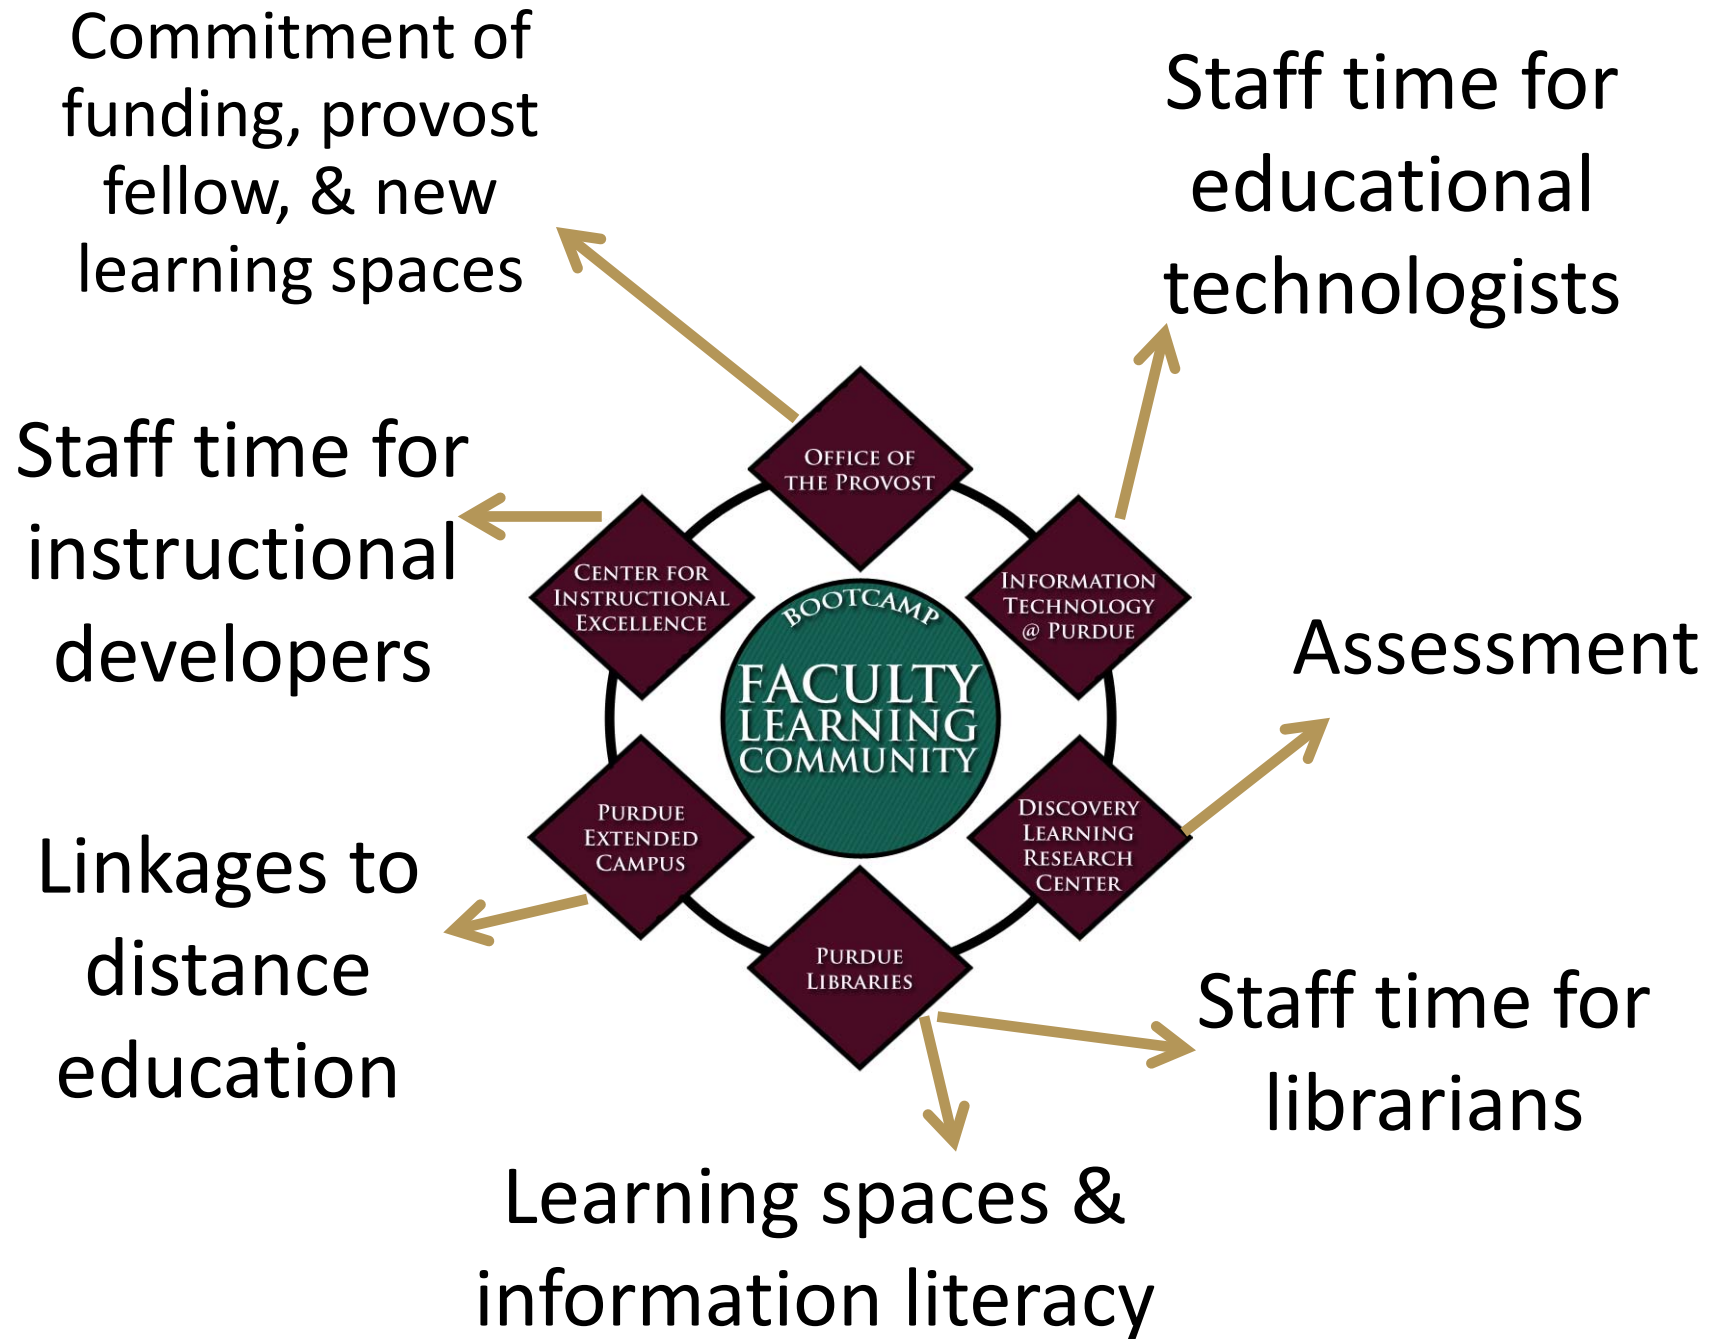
Commitment of funding, provost fellow, & new learning spaces

Staff time for educational technologists

Staff time for instructional developers

Office of the Provost

Center for Instructional Excellence

Information Technology @ Purdue

Bootcamp

Faculty Learning Community

Assessment

Purdue Extended Campus

Discovery Learning Research Center

Linkages to distance education

Purdue Libraries

Staff time for librarians

Learning spaces & information literacy